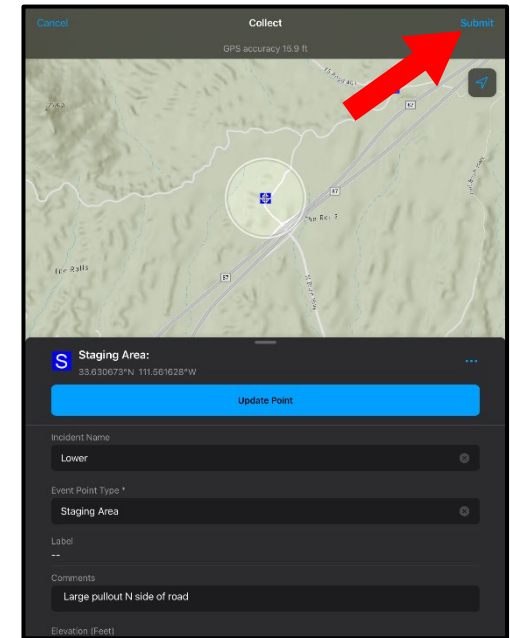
Cancel
Collect
Submit
GPS accuracy 15.9 ft

87
87
The Ralls
S

Staging Area:
33.630673°N 111.561628°W
...
Update Point

Incident Name
Lower

Event Point Type *
Staging Area

Label
--

Comments
Large pullout N side of road

Elevation (Feet)